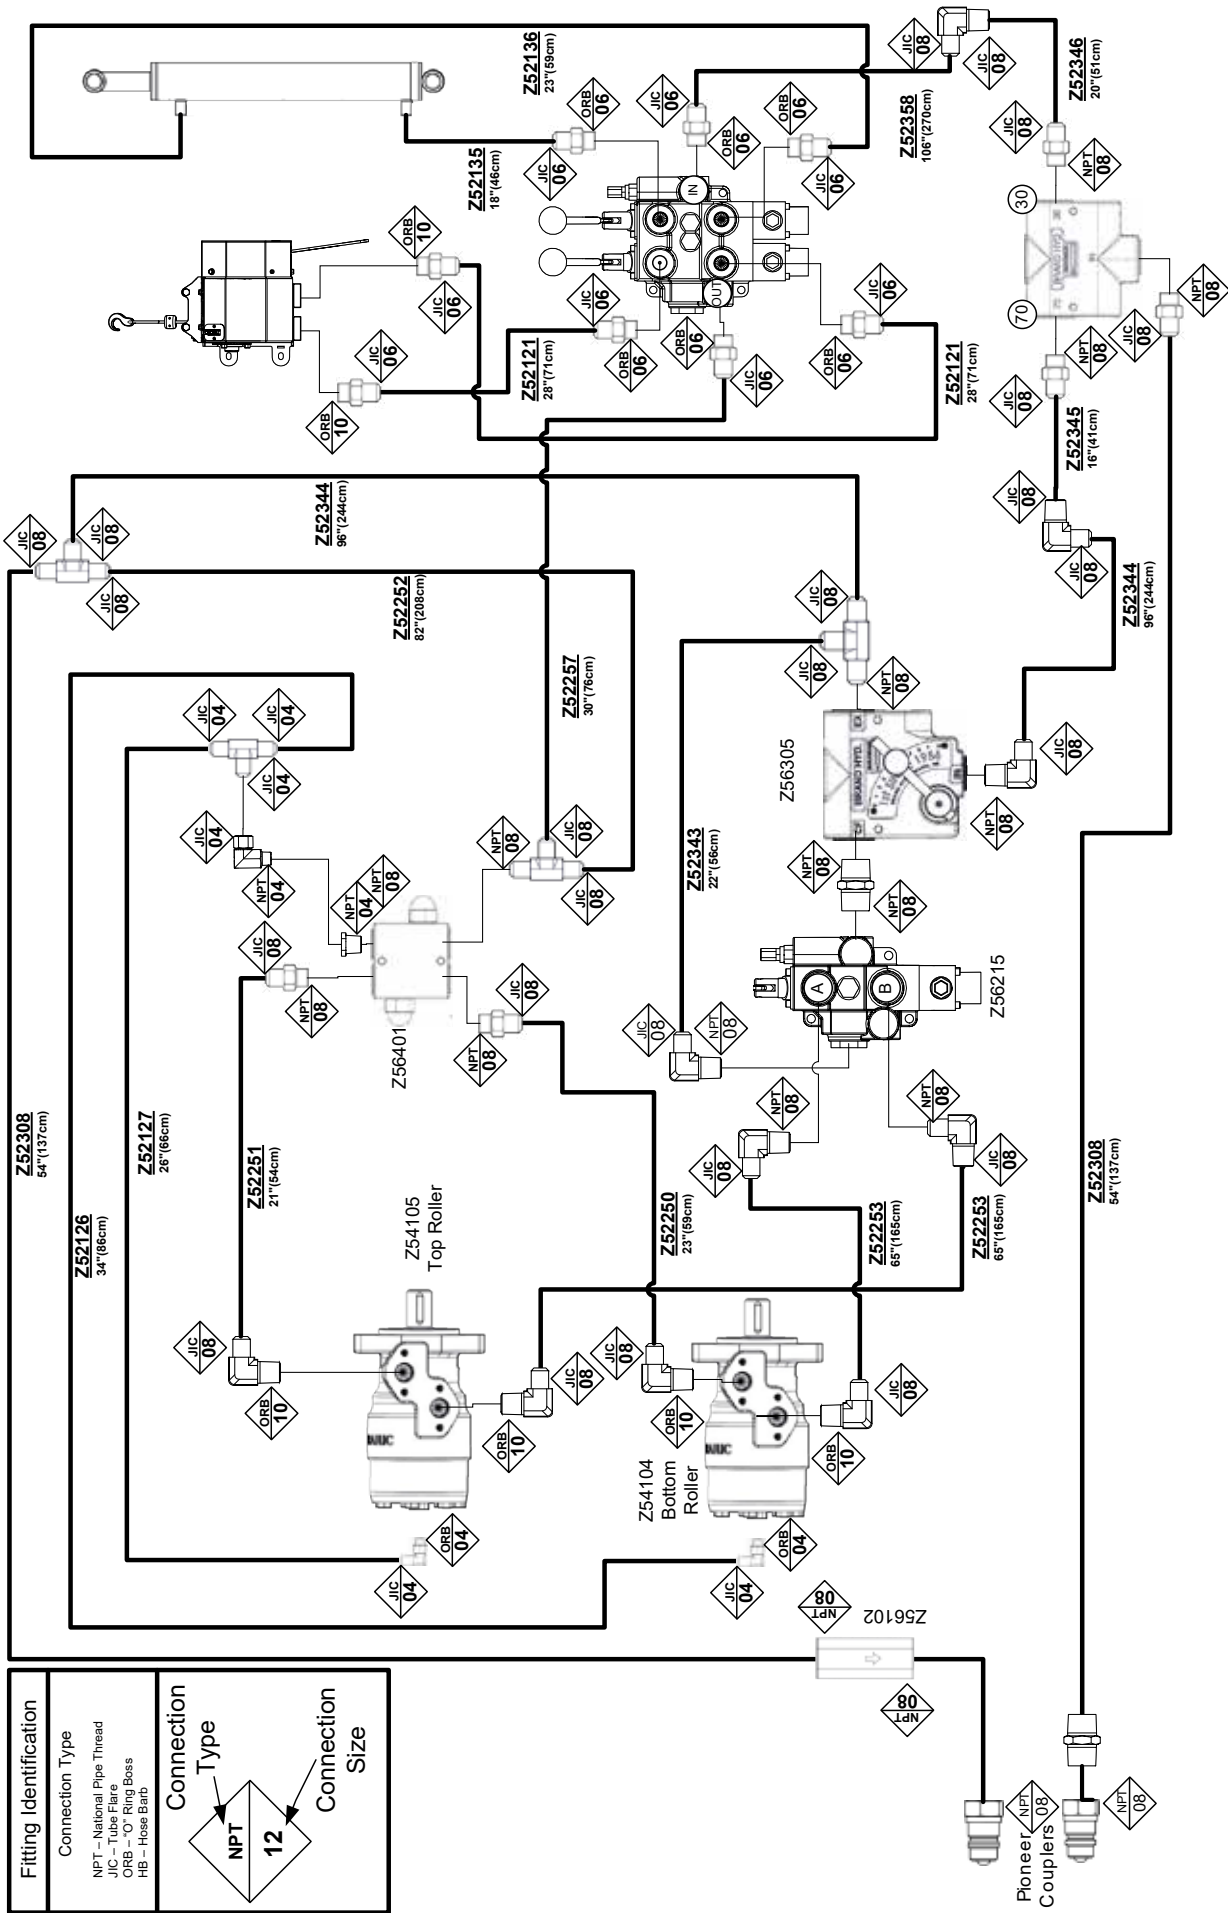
Fitting Identification

Connection Type

NPT – National Pipe Thread
JIC – Tube Flare
ORB – "O" Ring Boss
HB – Hose Barb

Connection Type

NPT
12

Connection Size

Pioneer Couplers

NPT 08

NPT 08

Z56102

NPT 08

NPT 08

Z52308
54"(137cm)

Z52126
34"(86cm)

Z52127
26"(66cm)

Z52251
21"(54cm)

Z54105
Top Roller

Z54104
Bottom
Roller

Z52250
23"(59cm)

Z52253
65"(165cm)

Z52253
65"(165cm)

Z52308
54"(137cm)

Z56401

Z52343
22"(56cm)

Z56215

Z56305

Z52257
30"(76cm)

Z52252
82"(208cm)

Z52344
96"(244cm)

Z52344
96"(244cm)

Z52345
16"(41cm)

Z52121
28"(71cm)

Z52121
28"(71cm)

Z52135
18"(46cm)

Z52136
23"(59cm)

Z52358
106"(270cm)

Z52346
20"(51cm)

IN
OUT
A
B
30
70

JIC 08
JIC 06
JIC 04
ORB 06
ORB 10
ORB 04
NPT 08
NPT 04